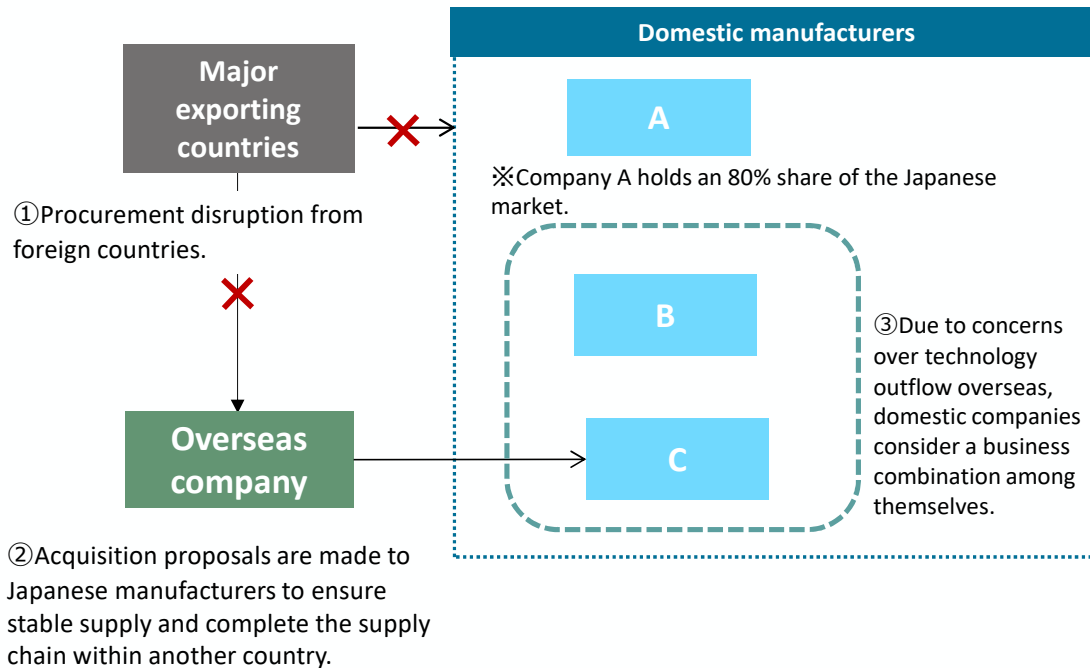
Major exporting countries

①Procurement disruption from foreign countries.

Overseas company

②Acquisition proposals are made to Japanese manufacturers to ensure stable supply and complete the supply chain within another country.

Domestic manufacturers

A

※Company A holds an 80% share of the Japanese market.

B

C

③Due to concerns over technology outflow overseas, domestic companies consider a business combination among themselves.